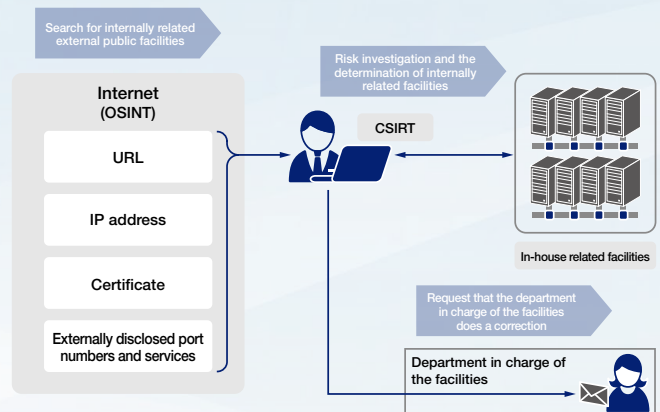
Search for internally related external public facilities

Internet
(OSINT)

URL

IP address

Certificate

Externally disclosed port numbers and services

Risk investigation and the determination of internally related facilities

CSIRT

In-house related facilities

Request that the department in charge of the facilities does a correction

Department in charge of the facilities